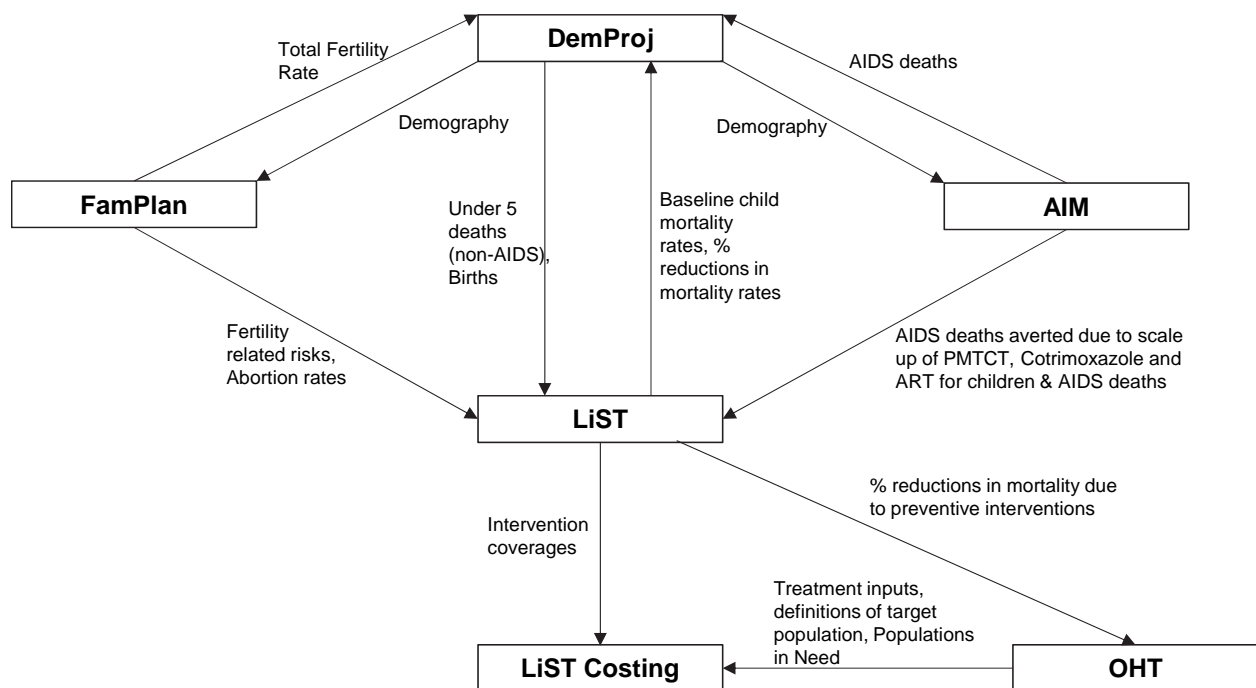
DemProj

Total Fertility Rate

Demography

AIDS deaths

Demography

FamPlan

Under 5 deaths (non-AIDS), Births

Baseline child mortality rates, % reductions in mortality rates

AIM

Fertility related risks, Abortion rates

AIDS deaths averted due to scale up of PMTCT, Cotrimoxazole and ART for children & AIDS deaths

LiST

% reductions in mortality due to preventive interventions

Intervention coverages

Treatment inputs, definitions of target population, Populations in Need

LiST Costing

OHT